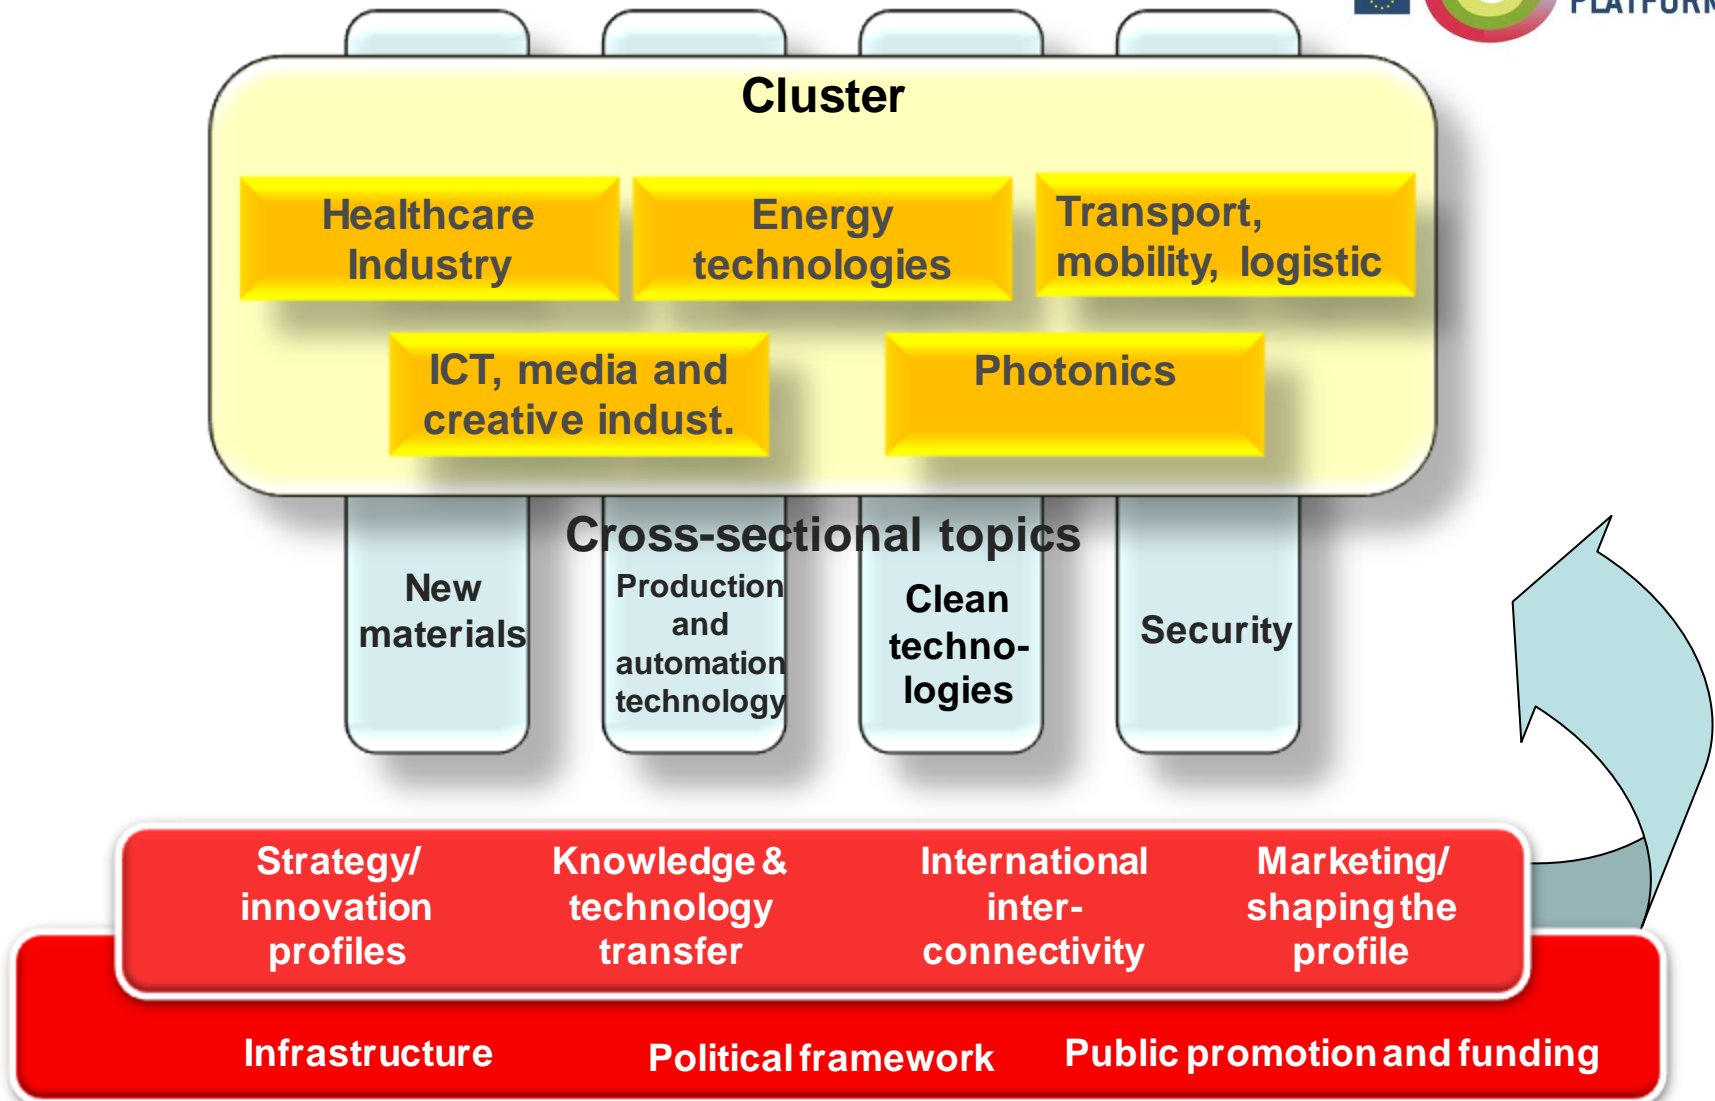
PLATFORM

Cluster

Healthcare Industry

Energy technologies

Transport, mobility, logistic

ICT, media and creative indust.

Photonics

Cross-sectional topics

New materials

Production and automation technology

Clean techno-logies

Security

Strategy/ innovation profiles

Knowledge & technology transfer

International inter-connectivity

Marketing/ shaping the profile

Infrastructure

Political framework

Public promotion and funding